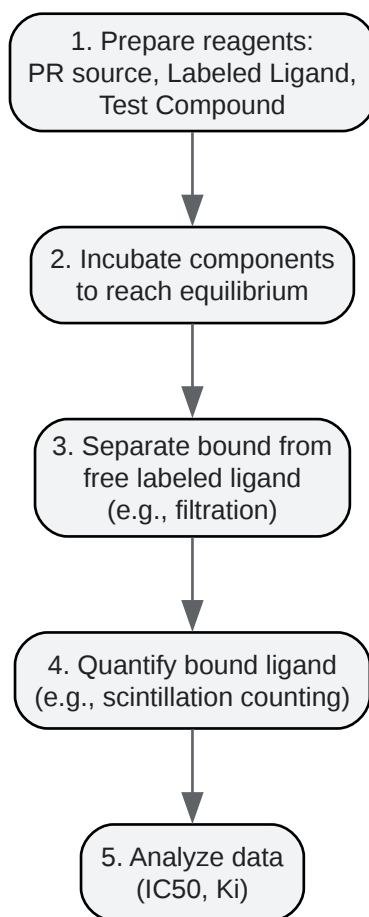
1. Prepare reagents: PR source, Labeled Ligand, Test Compound

2. Incubate components to reach equilibrium

3. Separate bound from free labeled ligand (e.g., filtration)

4. Quantify bound ligand (e.g., scintillation counting)

5. Analyze data (IC50, Ki)